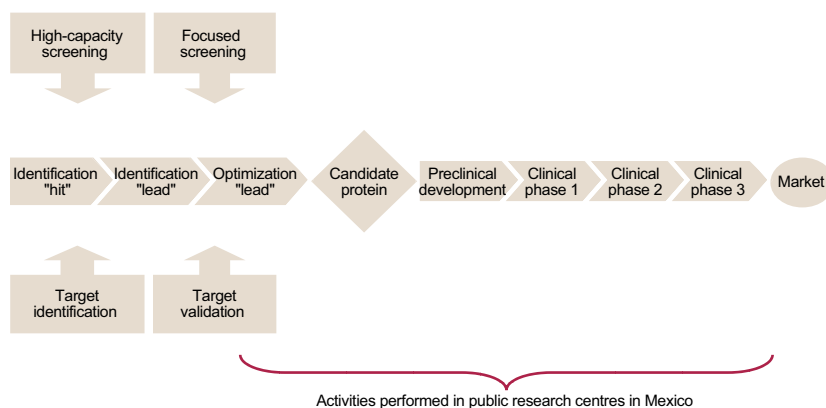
High-capacity screening

Focused screening

Identification "hit"

Identification "lead"

Optimization "lead"

Candidate protein

Preclinical development

Clinical phase 1

Clinical phase 2

Clinical phase 3

Market

Target identification

Target validation

Activities performed in public research centres in Mexico